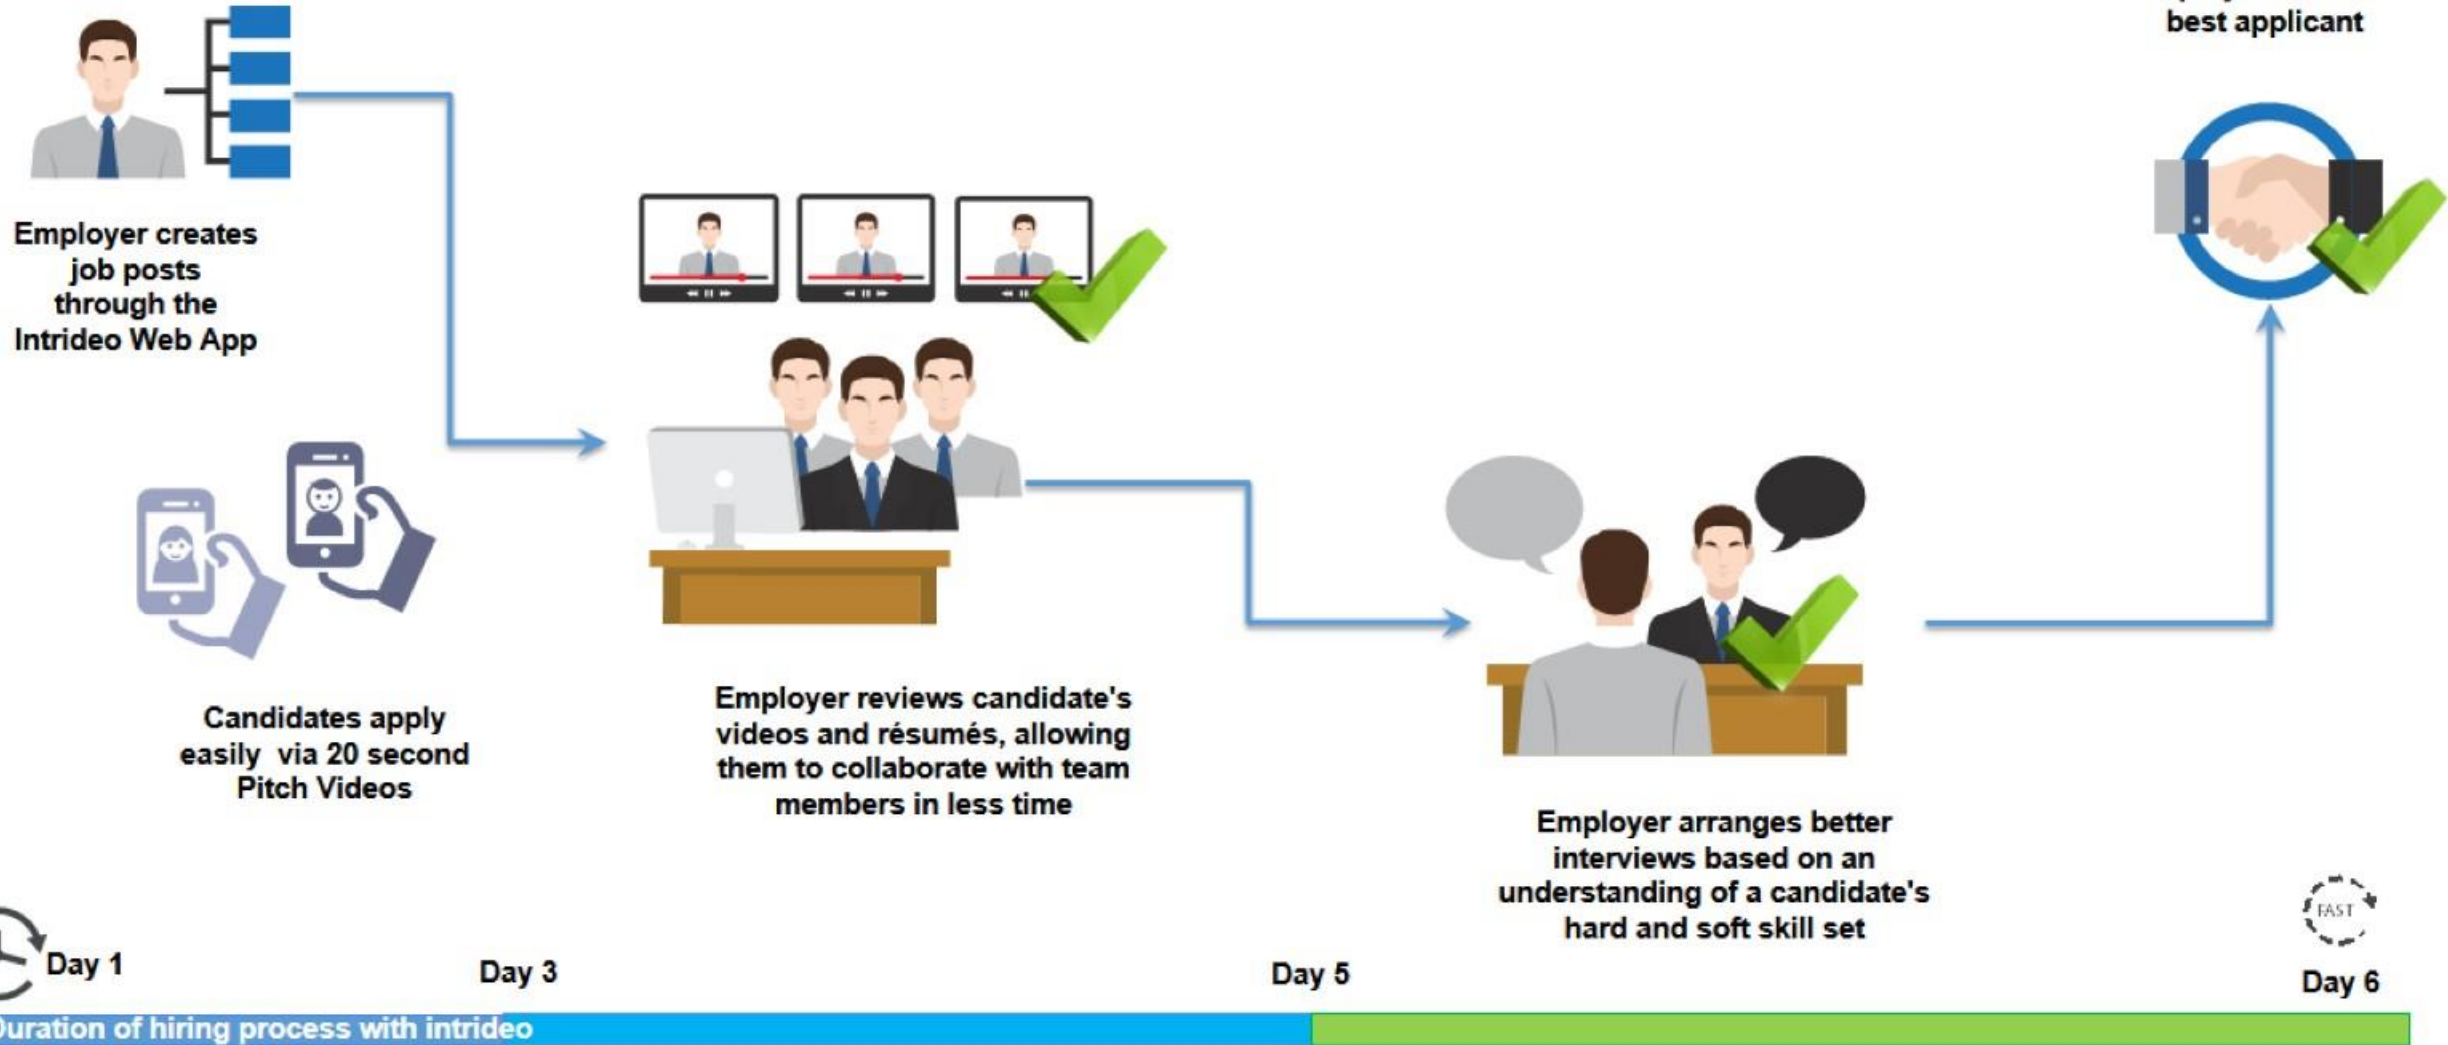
best applicant

Employer creates job posts through the Intrideo Web App

Candidates apply easily via 20 second Pitch Videos

Employer reviews candidate's videos and résumés, allowing them to collaborate with team members in less time

Employer arranges better interviews based on an understanding of a candidate's hard and soft skill set

FAST

Day 1

Day 3

Day 5

Day 6

uration of hiring process with intrideo